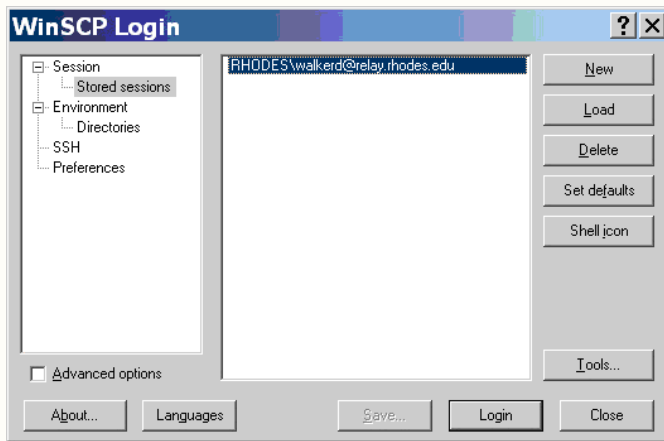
WinSCP Login

?

X

Session

Stored sessions

Environment

Directories

SSH

Preferences

RHODES\walkerd@relay.rhodes.edu

New

Load

Delete

Set defaults

Shell icon

Tools...

Advanced options

About...

Languages

Save...

Login

Close